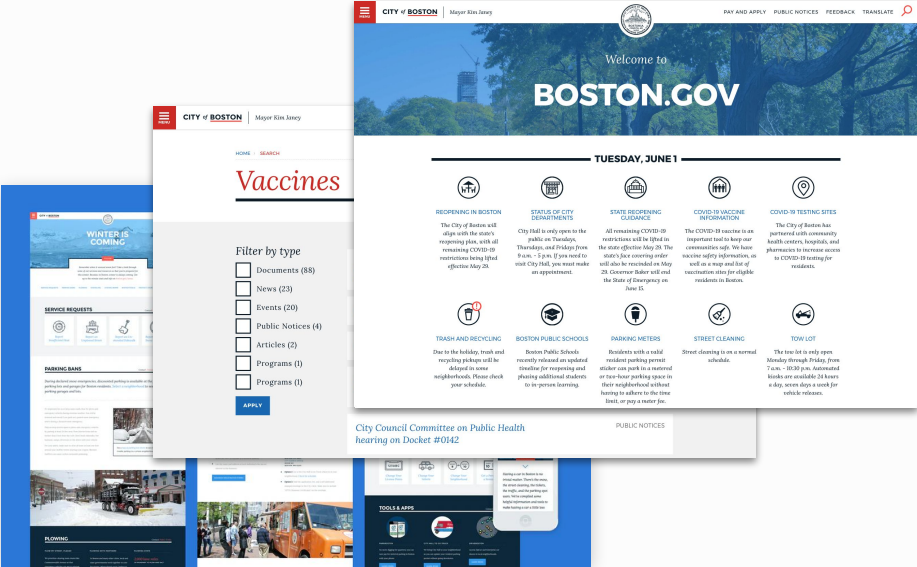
MENU CITY of BOSTON Mayor Kim Janey

PAY AND APPLY PUBLIC NOTICES FEEDBACK TRANSLATE

Welcome to

BOSTON.GOV

TUESDAY, JUNE 1

REOPENING IN BOSTON
The City of Boston will align with the state's reopening plan, with all remaining COVID-19 restrictions being lifted effective May 29.

STATUS OF CITY DEPARTMENTS
City Hall is only open to the public on Tuesdays, Thursdays, and Fridays from 9 a.m. - 5 p.m. If you need to visit City Hall, you must make an appointment.

STATE REOPENING GUIDANCE
All remaining COVID-19 restrictions will be lifted in the state effective May 29. The state's face covering order will also be rescinded on May 29. Governor Baker will end the State of Emergency on June 15.

COVID-19 VACCINE INFORMATION
The COVID-19 vaccine is an important tool to keep our communities safe. We have vaccine safety information, as well as a map and list of vaccination sites for eligible residents in Boston.

COVID-19 TESTING SITES
The City of Boston has partnered with community health centers, hospitals, and pharmacies to increase access to COVID-19 testing for residents.

TRASH AND RECYCLING
Due to the holiday, trash and recycling pickups will be delayed in some neighborhoods. Please check your schedule.

BOSTON PUBLIC SCHOOLS
Boston Public Schools recently released an updated timeline for reopening and phasing additional students to in-person learning.

PARKING METERS
Residents with a valid resident parking permit sticker can park in a metered or two-hour parking space in their neighborhood without having to adhere to the time limit, or pay a meter fee.

STREET CLEANING
Street cleaning is on a normal schedule.

TOW LOT
The tow lot is only open Monday through Friday, from 7 a.m. - 10:30 p.m. Automated kiosks are available 24 hours a day, seven days a week for vehicle releases.

MENU CITY of BOSTON Mayor Kim Janey

HOME / SEARCH

Vaccines

Filter by type
Documents (88)
News (23)
Events (20)
Public Notices (4)
Articles (2)
Programs (1)
Programs (1)
APPLY

City Council Committee on Public Health hearing on Docket #0142
PUBLIC NOTICES

WINTER IS COMING

SERVICE REQUESTS

PARKING BANS

PLOWING

TOOLS & APPS